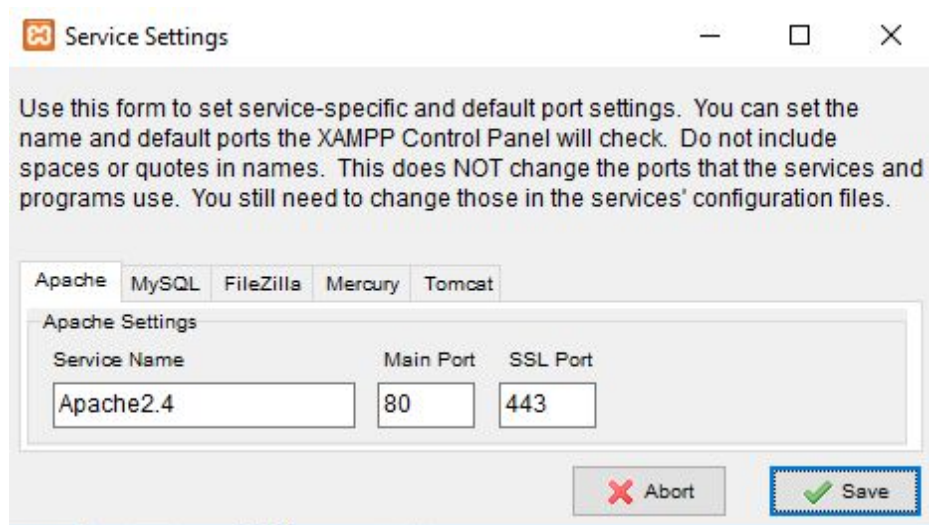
Service Settings

Use this form to set service-specific and default port settings. You can set the name and default ports the XAMPP Control Panel will check. Do not include spaces or quotes in names. This does NOT change the ports that the services and programs use. You still need to change those in the services' configuration files.

Apache | MySQL | FileZilla | Mercury | Tomcat

Apache Settings

Service Name
Apache2.4

Main Port
80

SSL Port
443

Abort

Save